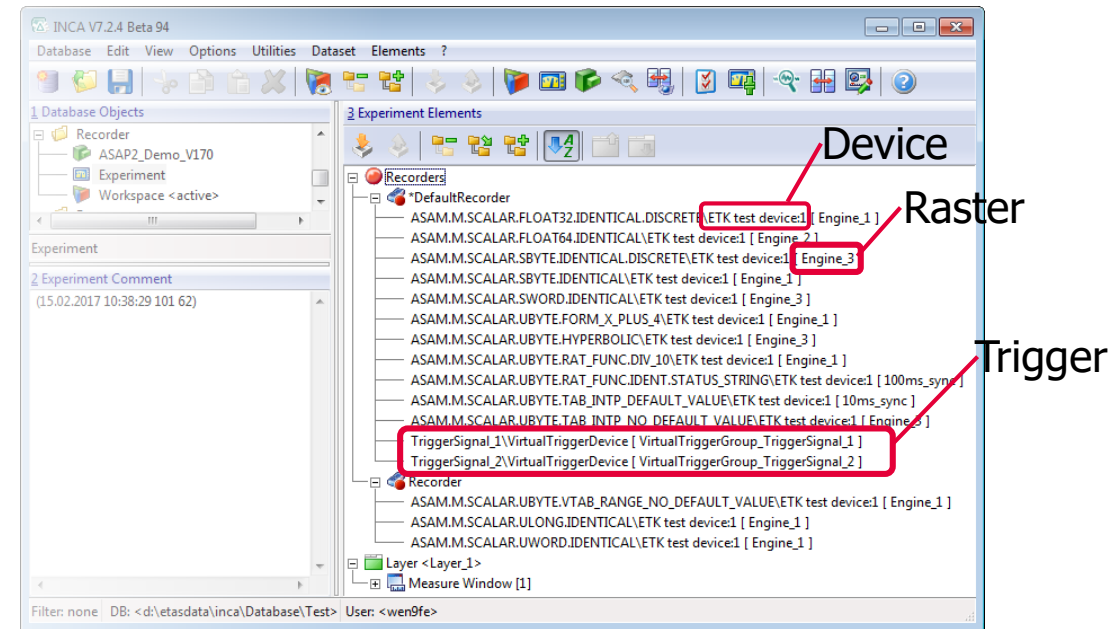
INCA V7.2.4 Beta 94

Database Edit View Options Utilities Dataset Elements ?

1 Database Objects

Recorder
ASAP2_Demo_V170
Experiment
Workspace <active>

Experiment

2 Experiment Comment

(15.02.2017 10:38:29 101 62)

3 Experiment Elements

Device

Raster

Trigger

Recorders
*DefaultRecorder
ASAM.M.SCALAR.FLOAT32.IDENTICAL.DISCRETE\ETK test device:1 [ Engine_1 ]
ASAM.M.SCALAR.FLOAT64.IDENTICAL\ETK test device:1 [ Engine_2 ]
ASAM.M.SCALAR.SBYTE.IDENTICAL.DISCRETE\ETK test device:1 [ Engine_3 ]
ASAM.M.SCALAR.SBYTE.IDENTICAL\ETK test device:1 [ Engine_1 ]
ASAM.M.SCALAR.SWORD.IDENTICAL\ETK test device:1 [ Engine_3 ]
ASAM.M.SCALAR.UBYTE.FORM_X_PLUS_4\ETK test device:1 [ Engine_1 ]
ASAM.M.SCALAR.UBYTE.HYPERBOLIC\ETK test device:1 [ Engine_3 ]
ASAM.M.SCALAR.UBYTE.RAT_FUNC.DIV_10\ETK test device:1 [ Engine_1 ]
ASAM.M.SCALAR.UBYTE.RAT_FUNC.IDENT.STATUS_STRING\ETK test device:1 [ 100ms_sync ]
ASAM.M.SCALAR.UBYTE.TAB_INTP_DEFAULT_VALUE\ETK test device:1 [ 10ms_sync ]
ASAM.M.SCALAR.UBYTE.TAB_INTP_NO_DEFAULT_VALUE\ETK test device:1 [ Engine_3 ]
TriggerSignal_1\VirtualTriggerDevice [ VirtualTriggerGroup_TriggerSignal_1 ]
TriggerSignal_2\VirtualTriggerDevice [ VirtualTriggerGroup_TriggerSignal_2 ]
Recorder
ASAM.M.SCALAR.UBYTE.VTAB_RANGE_NO_DEFAULT_VALUE\ETK test device:1 [ Engine_1 ]
ASAM.M.SCALAR.ULONG.IDENTICAL\ETK test device:1 [ Engine_1 ]
ASAM.M.SCALAR.UWORD.IDENTICAL\ETK test device:1 [ Engine_1 ]
Layer <Layer_1>
Measure Window [1]

Filter: none DB: <d:\etasdata\inca\Database\Test> User: <wen9fe>